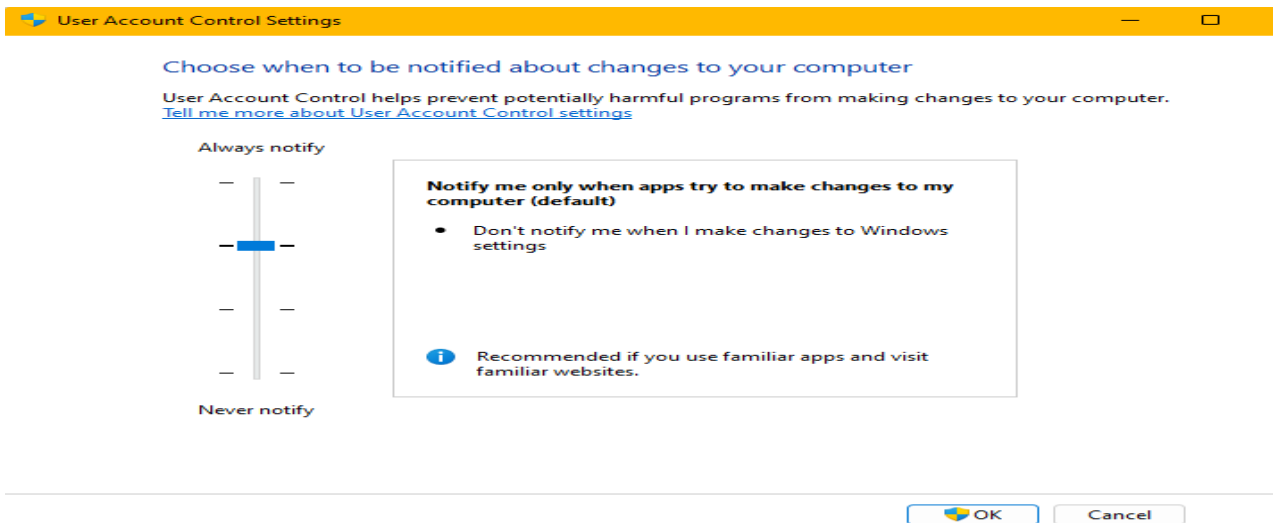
User Account Control Settings

Choose when to be notified about changes to your computer

User Account Control helps prevent potentially harmful programs from making changes to your computer.
Tell me more about User Account Control settings

Always notify

Notify me only when apps try to make changes to my computer (default)

• Don't notify me when I make changes to Windows settings

Recommended if you use familiar apps and visit familiar websites.

Never notify

OK

Cancel